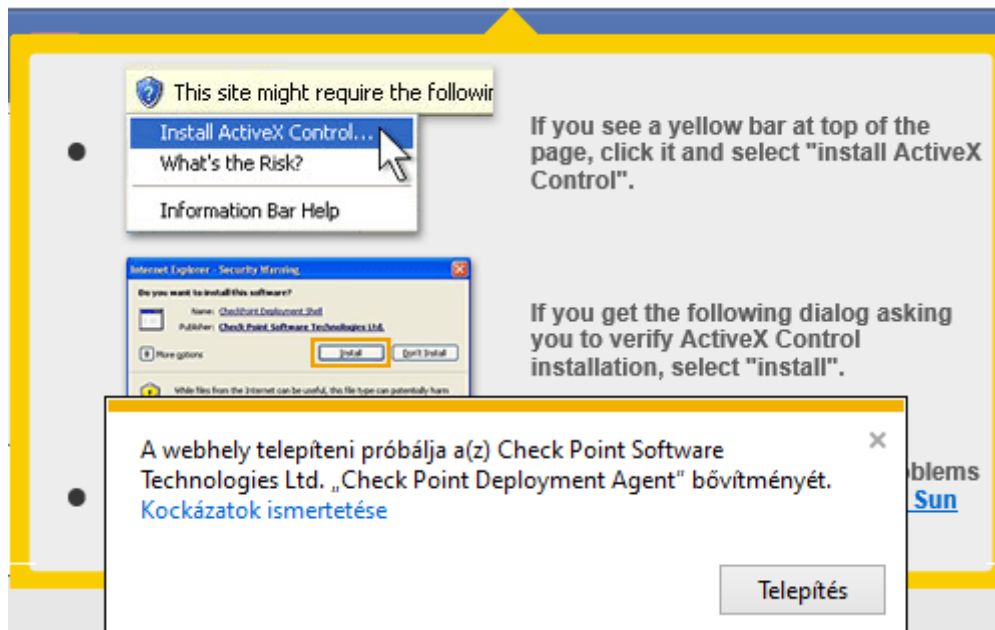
This site might require the followi

Install ActiveX Control...
What's the Risk?
Information Bar Help

If you see a yellow bar at top of the page, click it and select "install ActiveX Control".

Internet Explorer - Security Warning

Do you want to install this software?

Name: CheckPoint Deployment Shell
Publisher: Check Point Software Technologies Ltd.

More options

Install

Don't Install

While files from the Internet can be useful, this file type can potentially harm

If you get the following dialog asking you to verify ActiveX Control installation, select "install".

oblems

Sun

A webhely telepíteni próbálja a(z) Check Point Software Technologies Ltd. „Check Point Deployment Agent" bővítményét.
Kockázatok ismertetése

×

Telepítés